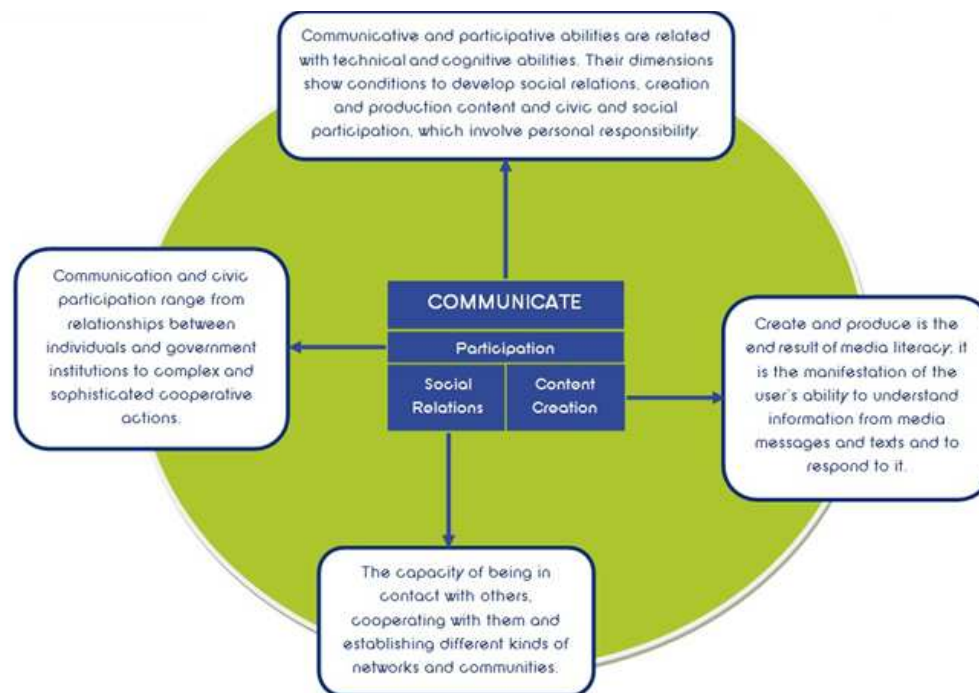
Communicative and participative abilities are related with technical and cognitive abilities. Their dimensions show conditions to develop social relations, creation and production content and civic and social participation, which involve personal responsibility.

Communication and civic participation range from relationships between individuals and government institutions to complex and sophisticated cooperative actions.

COMMUNICATE

Participation

Social Relations

Content Creation

Create and produce is the end result of media literacy; it is the manifestation of the user's ability to understand information from media messages and texts and to respond to it.

The capacity of being in contact with others, cooperating with them and establishing different kinds of networks and communities.